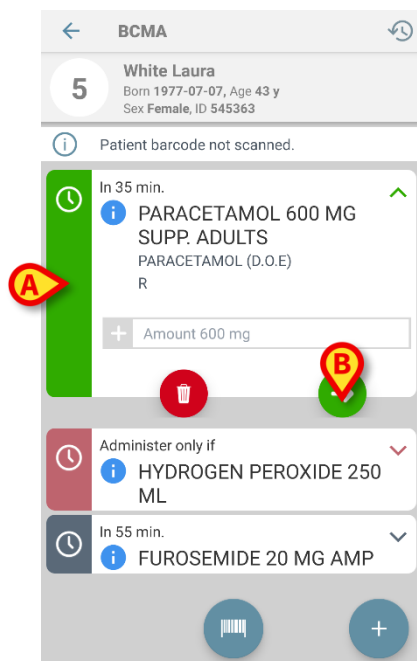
BCMA

5
White Laura
Born 1977-07-07, Age 43 y
Sex Female, ID 545363

Patient barcode not scanned.

In 35 min.
PARACETAMOL 600 MG SUPP. ADULTS
PARACETAMOL (D.O.E)
R

A

Amount 600 mg

B

Administer only if
HYDROGEN PEROXIDE 250 ML

In 55 min.
FUROSEMIDE 20 MG AMP